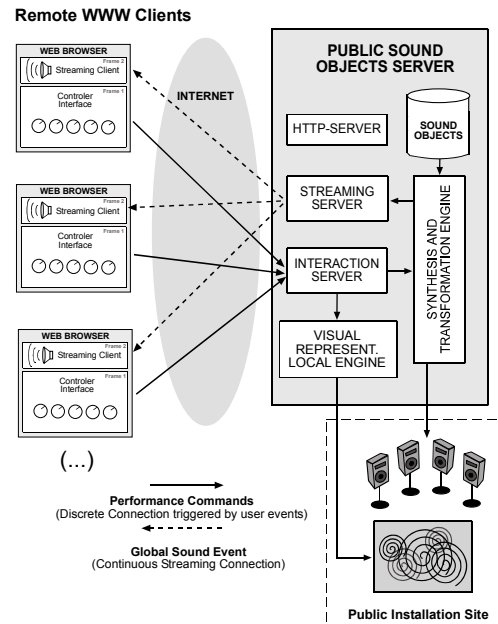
Remote WWW Clients

WEB BROWSER
Frame 2
Streaming Client
Frame 1
Controler Interface

WEB BROWSER
Frame 2
Streaming Client
Frame 1
Controler Interface

WEB BROWSER
Frame 2
Streaming Client
Frame 1
Controler Interface

(...)

INTERNET

PUBLIC SOUND OBJECTS SERVER

HTTP-SERVER

SOUND OBJECTS

STREAMING SERVER

INTERACTION SERVER

SYNTHESIS AND TRANSFORMATION ENGINE

VISUAL REPRESENT. LOCAL ENGINE

Performance Commands
(Discrete Connection triggered by user events)

Global Sound Event
(Continuous Streaming Connection)

Public Installation Site